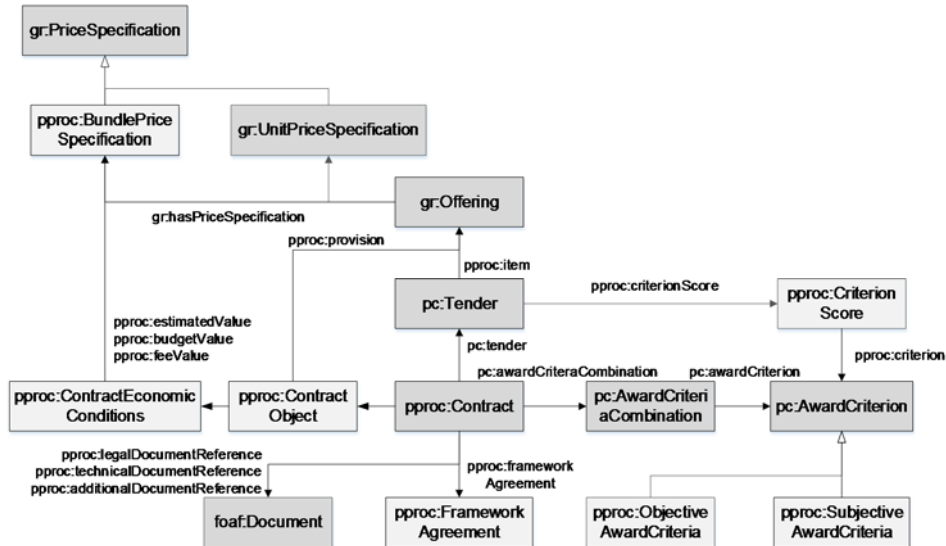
gr:PriceSpecification

pproc:BundlePrice Specification

gr:UnitPriceSpecification

gr:Offering

gr:hasPriceSpecification

pproc:provision

pproc:item

pc:Tender

pproc:criterionScore

pproc:Criterion Score

pproc:estimatedValue
pproc:budgetValue
pproc:feeValue

pc:tender

pproc:criterion

pc:awardCriteraCombination

pc:awardCriterion

pproc:ContractEconomic Conditions

pproc:Contract Object

pproc:Contract

pc:AwardCriteri aCombination

pc:AwardCriterion

pproc:legalDocumentReference
pproc:technicalDocumentReference
pproc:additionalDocumentReference

pproc:framework Agreement

foaf:Document

pproc:Framework Agreement

pproc:Objective AwardCriteria

pproc:Subjective AwardCriteria